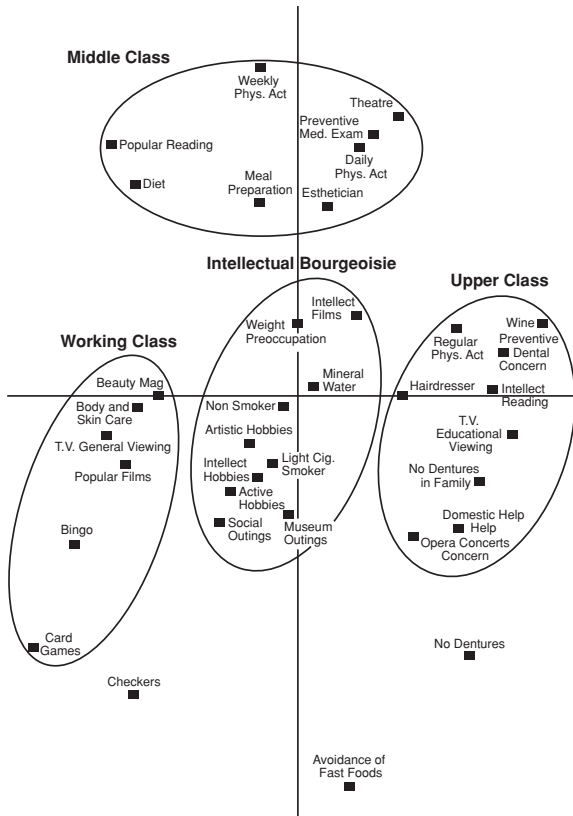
Middle Class

Weekly Phys. Act

Theatre

Preventive Med. Exam

Popular Reading

Daily Phys. Act

Diet

Meal Preparation

Esthetician

Intellectual Bourgeoisie

Upper Class

Intellect Films

Wine

Weight Preoccupation

Regular Phys. Act

Preventive Dental Concern

Working Class

Mineral Water

Beauty Mag

Hairdresser

Intellect Reading

Body and Skin Care

Non Smoker

T.V. General Viewing

Artistic Hobbies

T.V. Educational Viewing

Popular Films

Intellect Hobbies

Light Cig. Smoker

No Dentures in Family

Active Hobbies

Domestic Help Help

Bingo

Social Outings

Museum Outings

Opera Concerts Concern

Card Games

No Dentures

Checkers

Avoidance of Fast Foods